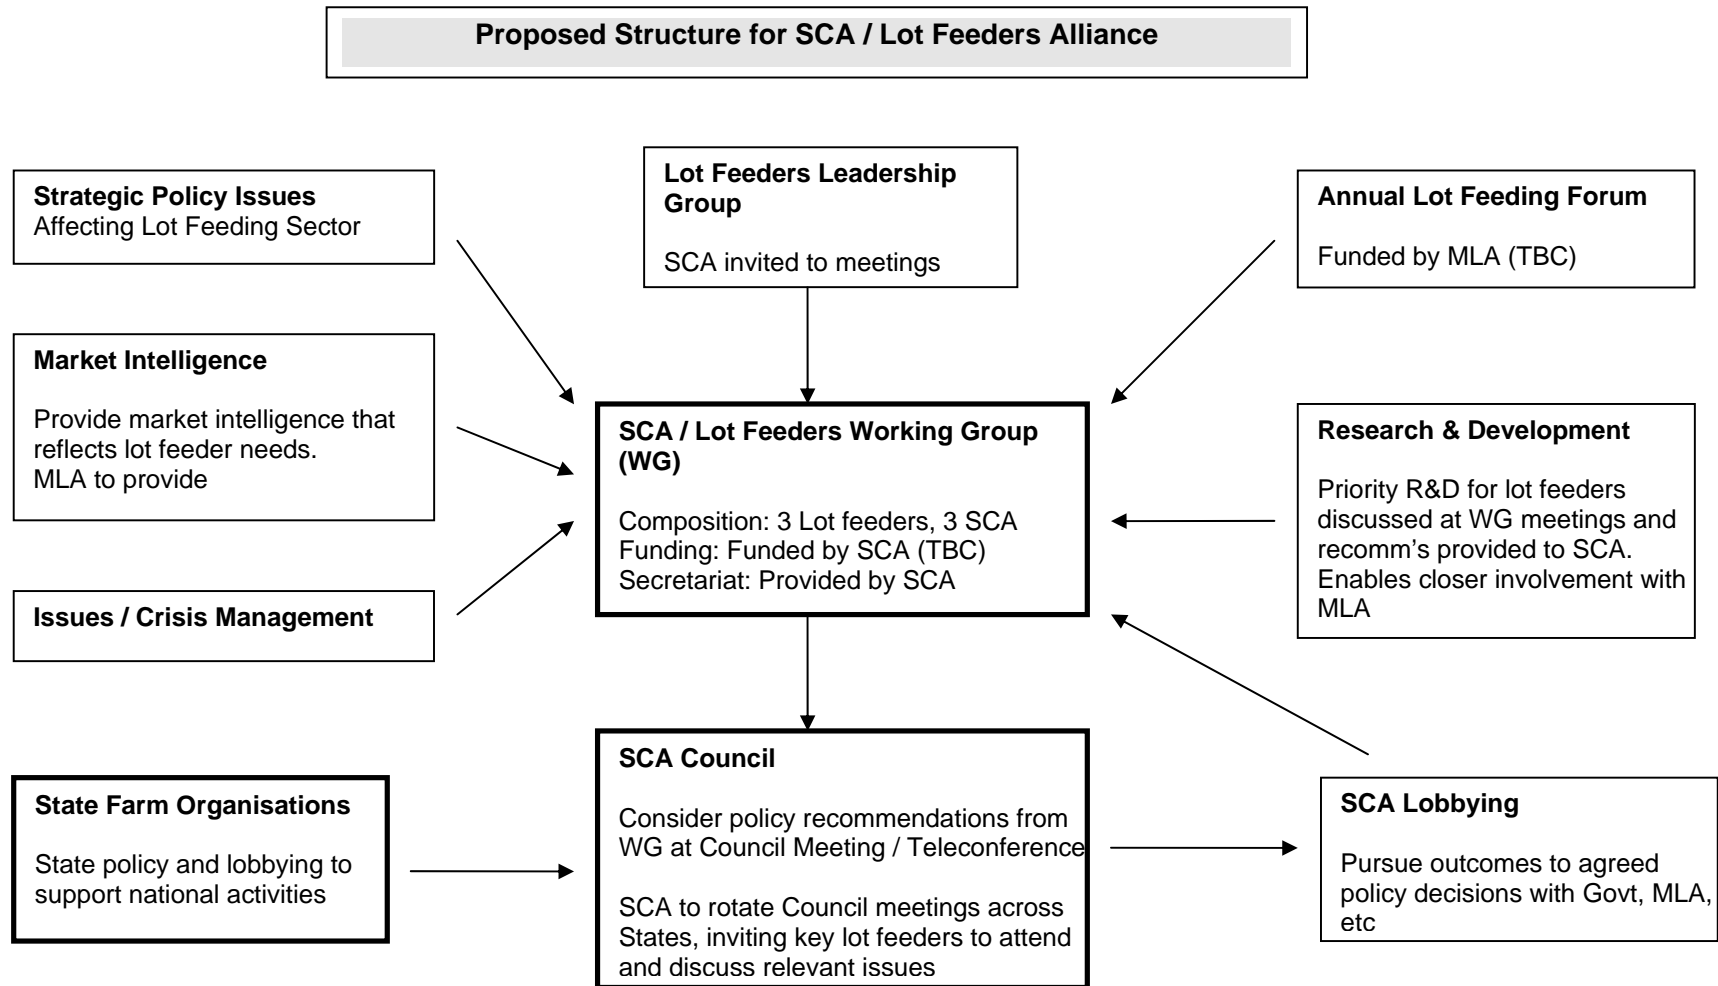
Proposed Structure for SCA / Lot Feeders Alliance

Strategic Policy Issues
Affecting Lot Feeding Sector

Lot Feeders Leadership Group

SCA invited to meetings

Annual Lot Feeding Forum

Funded by MLA (TBC)

Market Intelligence

Provide market intelligence that reflects lot feeder needs.
MLA to provide

SCA / Lot Feeders Working Group (WG)

Composition: 3 Lot feeders, 3 SCA
Funding: Funded by SCA (TBC)
Secretariat: Provided by SCA

Research & Development

Priority R&D for lot feeders discussed at WG meetings and recomm's provided to SCA. Enables closer involvement with MLA

Issues / Crisis Management

State Farm Organisations

State policy and lobbying to support national activities

SCA Council

Consider policy recommendations from WG at Council Meeting / Teleconference

SCA to rotate Council meetings across States, inviting key lot feeders to attend and discuss relevant issues

SCA Lobbying

Pursue outcomes to agreed policy decisions with Govt, MLA, etc